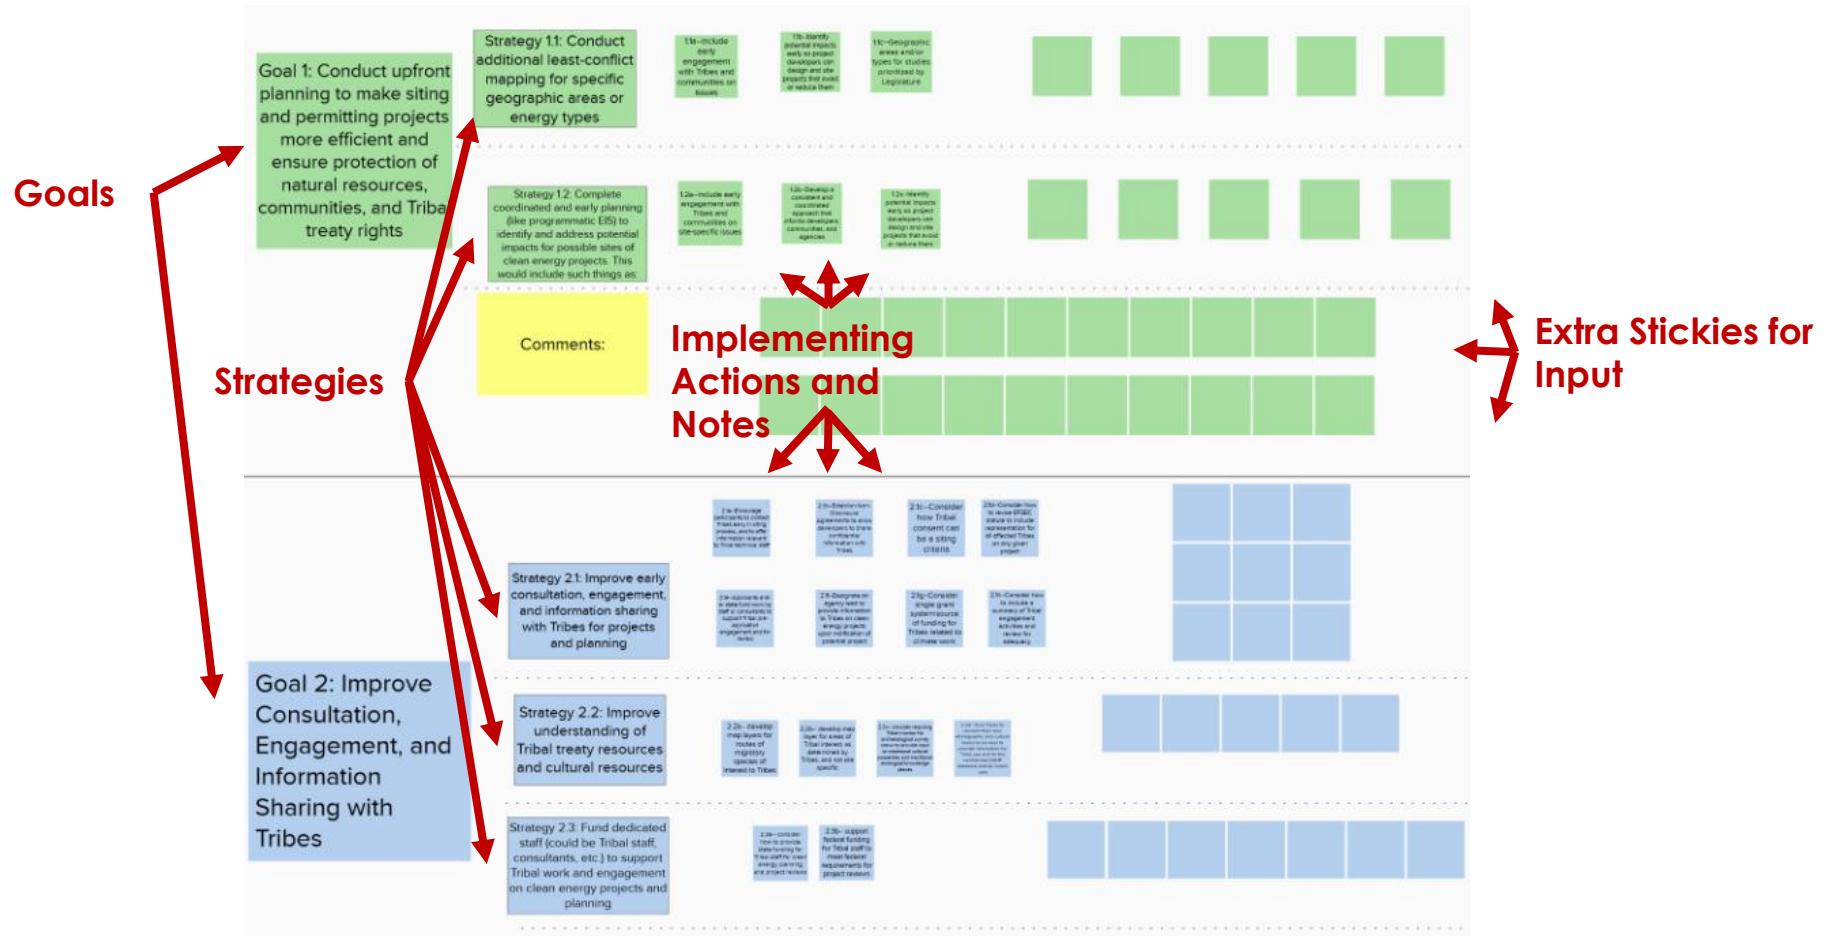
Goals

Goal 1: Conduct upfront planning to make siting and permitting projects more efficient and ensure protection of natural resources, communities, and Tribal treaty rights

Strategy 1.1: Conduct additional least-conflict mapping for specific geographic areas or energy types

1.1a–Include early engagement with Tribes and communities on issues

1.1b–Identify potential impacts early so project developers can design and site projects that avoid or reduce them

1.1c–Geographic areas and energy types for studies prioritized by Legislature

Strategy 1.2: Complete coordinated and early planning (like programmatic EIS) to identify and address potential impacts for possible sites of clean energy projects. This would include such things as:

1.2a–Include early engagement with Tribes and communities on site-specific issues

1.2b–Develop a consistent and coordinated approach that informs developers, communities, and agencies

1.2c–Identify potential impacts early so project developers can design and site projects that avoid or reduce them

Comments:

Strategies

Implementing Actions and Notes

Extra Stickies for Input

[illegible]

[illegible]

2.1c–Consider how Tribal consent can be a siting criteria

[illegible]

Strategy 2.1: Improve early consultation, engagement, and information sharing with Tribes for projects and planning

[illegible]

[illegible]

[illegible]

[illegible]

Goal 2: Improve Consultation, Engagement, and Information Sharing with Tribes

Strategy 2.2: Improve understanding of Tribal treaty resources and cultural resources

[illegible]

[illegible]

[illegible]

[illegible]

Strategy 2.3: Fund dedicated staff (could be Tribal staff, consultants, etc.) to support Tribal work and engagement on clean energy projects and planning

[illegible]

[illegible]